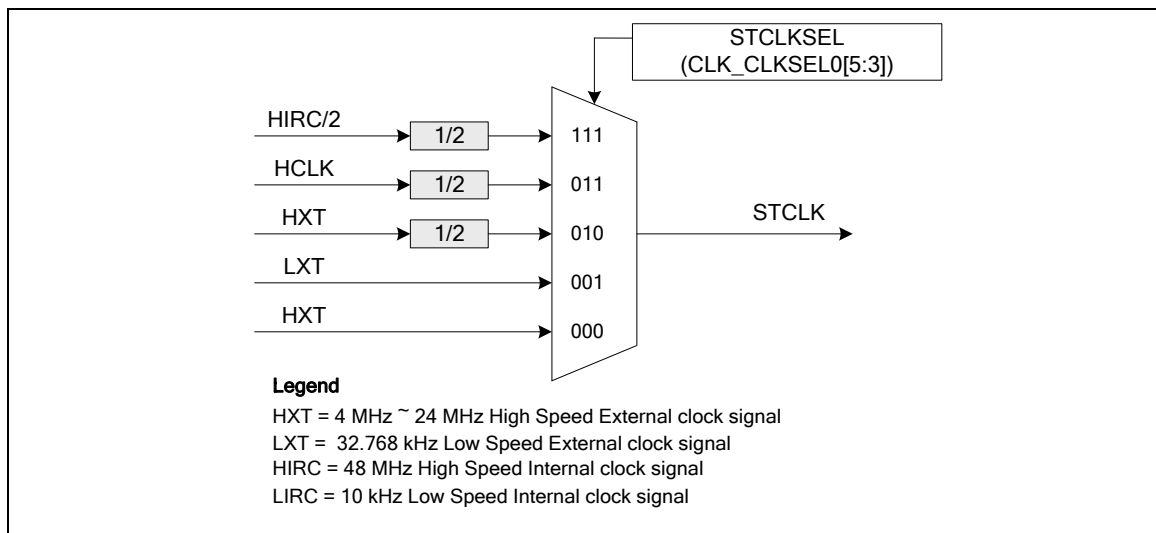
STCLKSEL
(CLK_CLKSEL0[5:3])

HIRC/2
1/2
111
HCLK
1/2
011
HXT
1/2
010
STCLK
LXT
001
HXT
000

Legend
HXT = 4 MHz ~ 24 MHz High Speed External clock signal
LXT = 32.768 kHz Low Speed External clock signal
HIRC = 48 MHz High Speed Internal clock signal
LIRC = 10 kHz Low Speed Internal clock signal